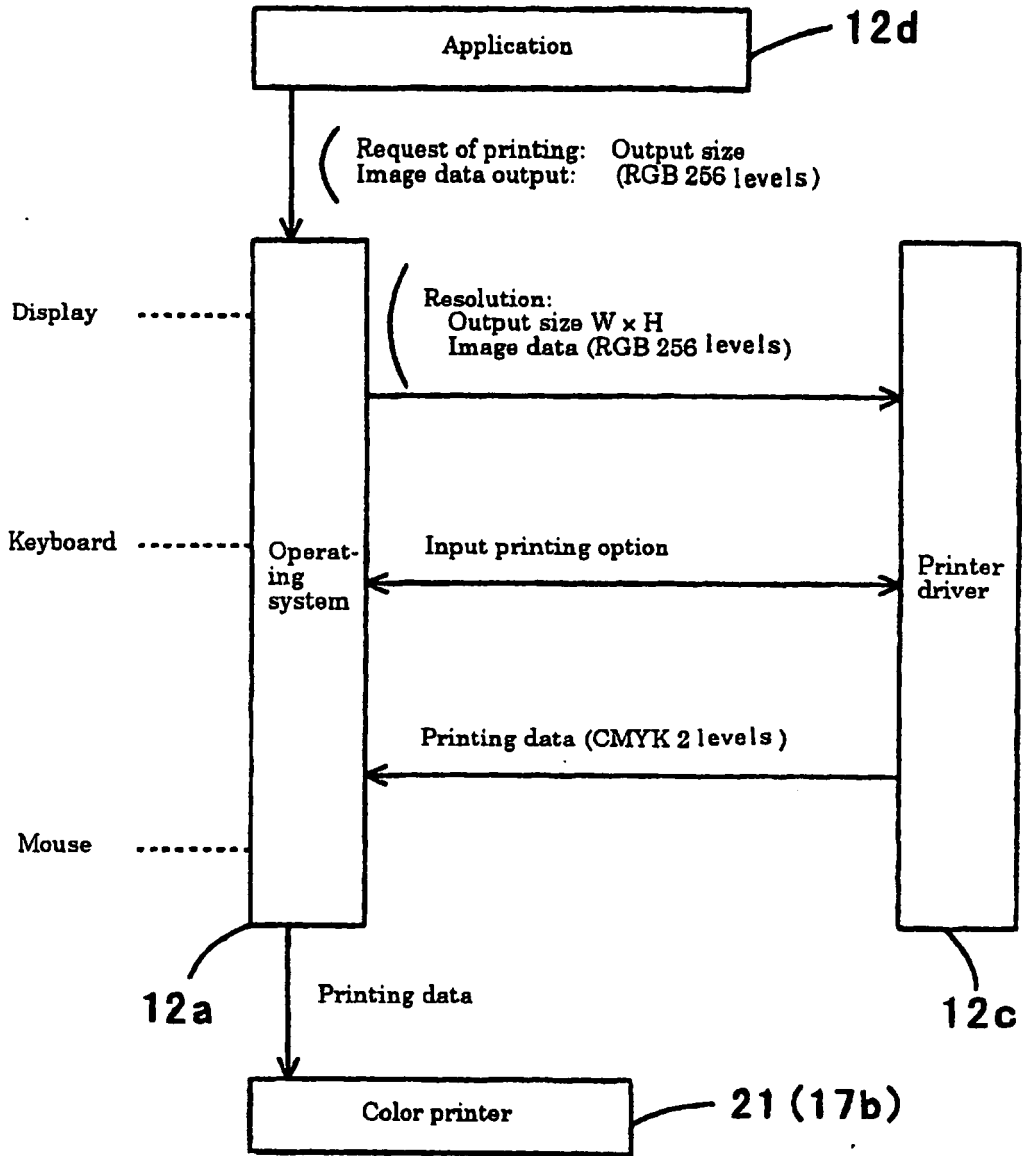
Application

12d

Request of printing: Output size
Image data output: (RGB 256 levels)

Display

Resolution:
Output size W × H
Image data (RGB 256 levels)

Keyboard

Operating system

Input printing option

Printer driver

Printing data (CMYK 2 levels)

Mouse

12a

Printing data

12c

Color printer

21 (17b)